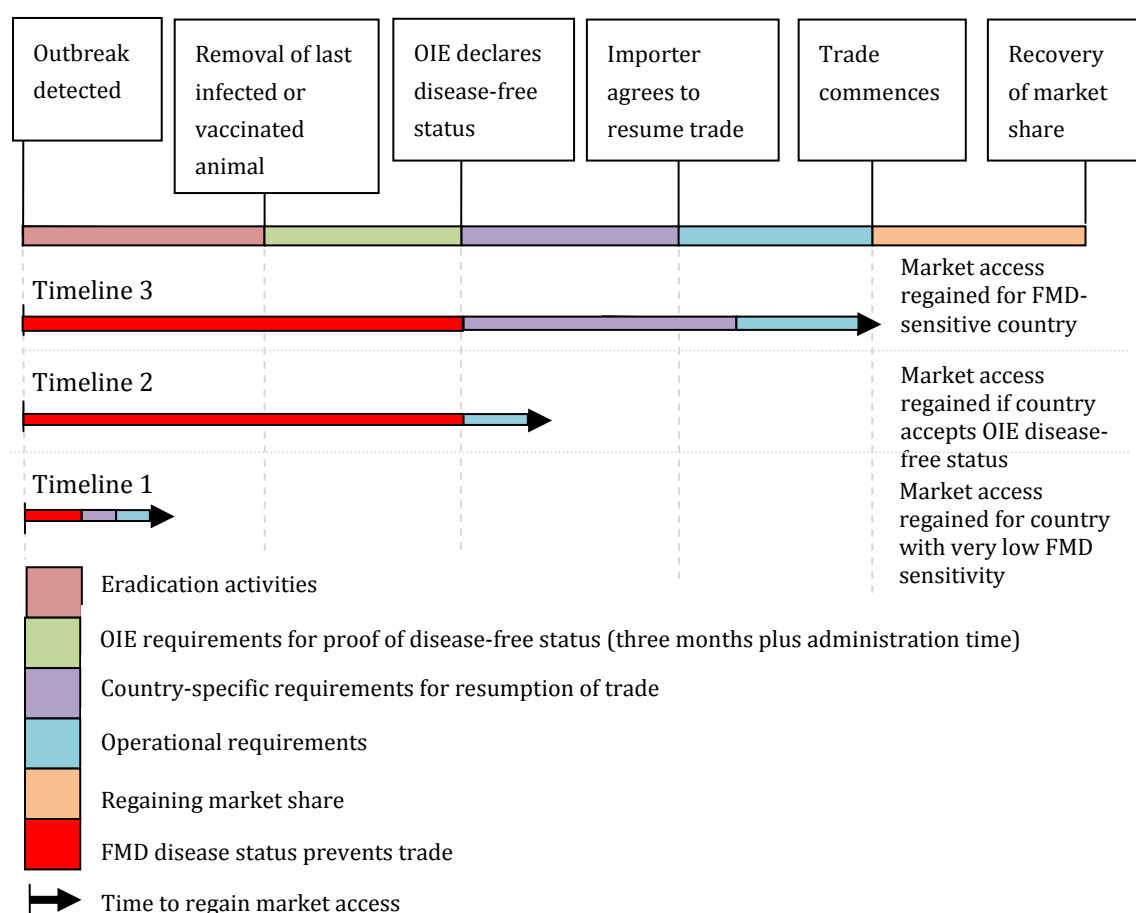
Outbreak detected

Removal of last infected or vaccinated animal

OIE declares disease-free status

Importer agrees to resume trade

Trade commences

Recovery of market share

Timeline 3

Market access regained for FMD-sensitive country

Timeline 2

Market access regained if country accepts OIE disease-free status

Timeline 1

Market access regained for country with very low FMD sensitivity

Eradication activities

OIE requirements for proof of disease-free status (three months plus administration time)

Country-specific requirements for resumption of trade

Operational requirements

Regaining market share

FMD disease status prevents trade

Time to regain market access